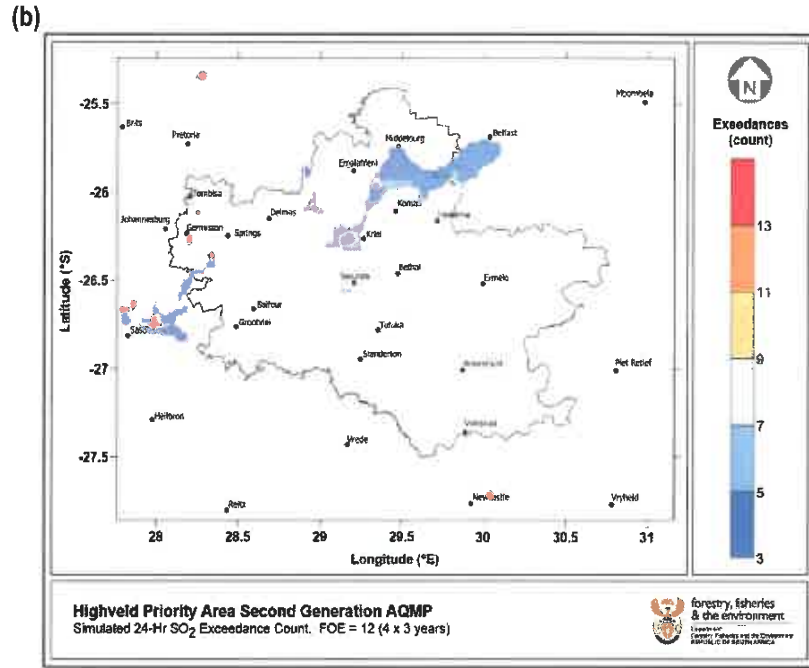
(b)

Brits
Pretoria
Mbombela
Belfast
Middelburg
Emalahleni
Tembisa
Komati
Johannesburg
Germiston
Springs
Delmas
Kriel
Secunda
Bethal
Ermelo
Balfour
Grootvlei
Sasol
Tutuka
Standerton
Amersfoort
Piet Retief
Heilbron
Volksrust
Vrede
Reitz
Newcastle
Vryheid

Latitude (°S)
-25.5
-26
-26.5
-27
-27.5

28
28.5
29
29.5
30
30.5
31
Longitude (°E)

N
Exeedances (count)
13
11
9
7
5
3

Highveld Priority Area Second Generation AQMP
Simulated 24-Hr $SO_2$ Exceedance Count. FOE = 12 (4 x 3 years)

forestry, fisheries & the environment
Department: Forestry, Fisheries and the Environment REPUBLIC OF SOUTH AFRICA